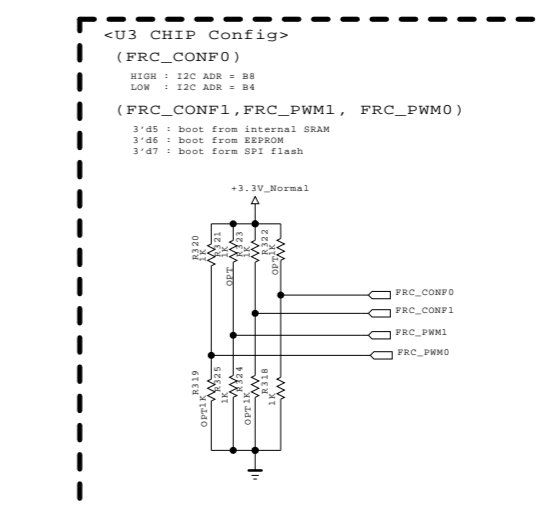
<U3 CHIP Config>
(FRC_CONF0)
HIGH : I2C ADR = B8
LOW : I2C ADR = B4
(FRC_CONF1,FRC_PWM1, FRC_PWM0)
3'd5 : boot from internal SRAM
3'd6 : boot from EEPROM
3'd7 : boot form SPI flash

+3.3V_Normal

R320
1K
R321
OPT 1K
R323
1K
R322
OPT 1K

FRC_CONF0
FRC_CONF1
FRC_PWM1
FRC_PWM0

R319
OPT 1K
R325
1K
R324
OPT 1K
R318
1K